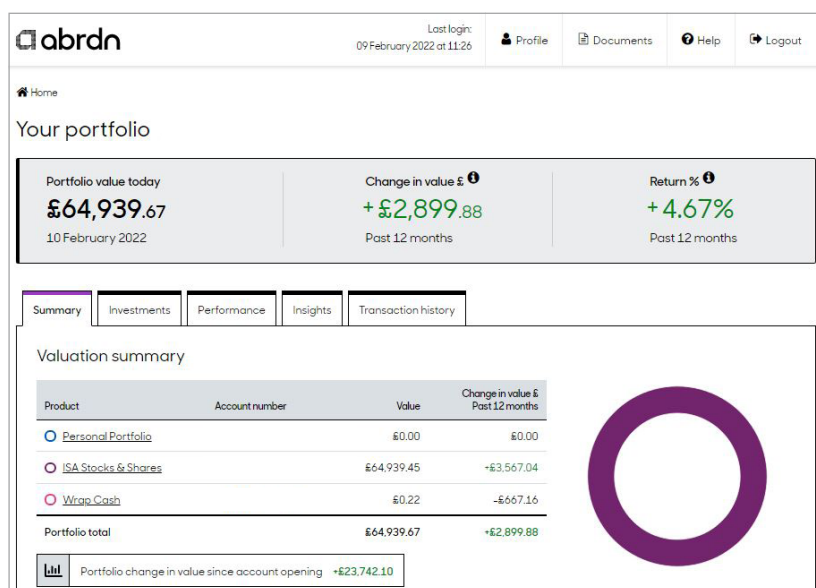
abrdn

Last login: 09 February 2022 at 11:26

Profile

Documents

Help

Logout

Home

Your portfolio

Portfolio value today
£64,939.67
10 February 2022

Change in value £
+£2,899.88
Past 12 months

Return %
+4.67%
Past 12 months

Summary | Investments | Performance | Insights | Transaction history

Valuation summary

| Product | Account number | Value | Change in value £ Past 12 months |
|---|---|---|---|
| Personal Portfolio | | £0.00 | £0.00 |
| ISA Stocks & Shares | | £64,939.45 | +£3,567.04 |
| Wrap Cash | | £0.22 | -£667.16 |
| Portfolio total | | £64,939.67 | +£2,899.88 |

Portfolio change in value since account opening +£23,742.10